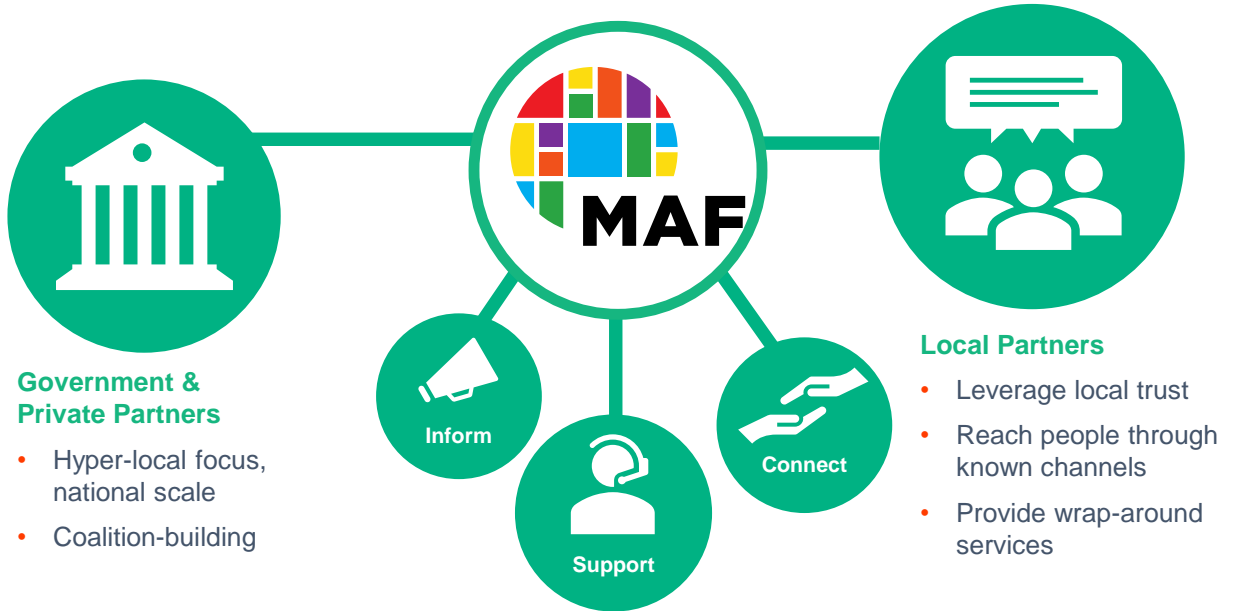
MAF

Government & Private Partners

- Hyper-local focus, national scale
- Coalition-building

Inform

Support

Connect

Local Partners

- Leverage local trust
- Reach people through known channels
- Provide wrap-around services